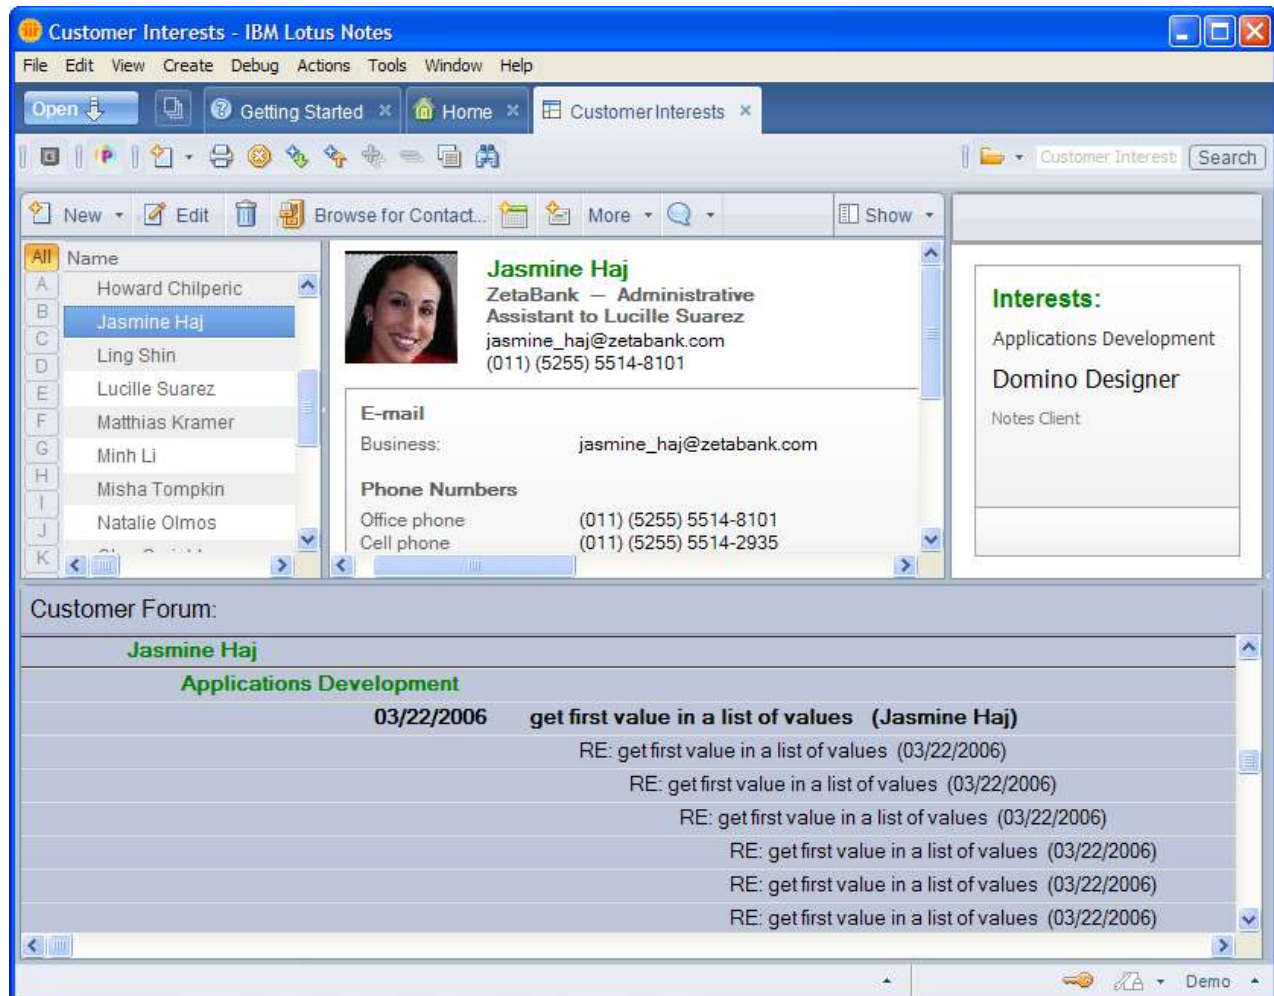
Customer Interests - IBM Lotus Notes

File Edit View Create Debug Actions Tools Window Help

Open Getting Started Home CustomerInterests

Customer Interests Search

New Edit Browse for Contact... More Show

All Name
A B C D E F G H I J K
Howard Chilperic
Jasmine Haj
Ling Shin
Lucille Suarez
Matthias Kramer
Minh Li
Misha Tompkin
Natalie Olmos

Jasmine Haj
ZetaBank — Administrative Assistant to Lucille Suarez
jasmine_haj@zetabank.com
(011) (5255) 5514-8101

E-mail
Business: jasmine_haj@zetabank.com

Phone Numbers
Office phone (011) (5255) 5514-8101
Cell phone (011) (5255) 5514-2935

Interests:
Applications Development
Domino Designer
Notes Client

Customer Forum:

Jasmine Haj
Applications Development
03/22/2006 get first value in a list of values (Jasmine Haj)
RE: get first value in a list of values (03/22/2006)
RE: get first value in a list of values (03/22/2006)
RE: get first value in a list of values (03/22/2006)
RE: get first value in a list of values (03/22/2006)
RE: get first value in a list of values (03/22/2006)
RE: get first value in a list of values (03/22/2006)

Demo